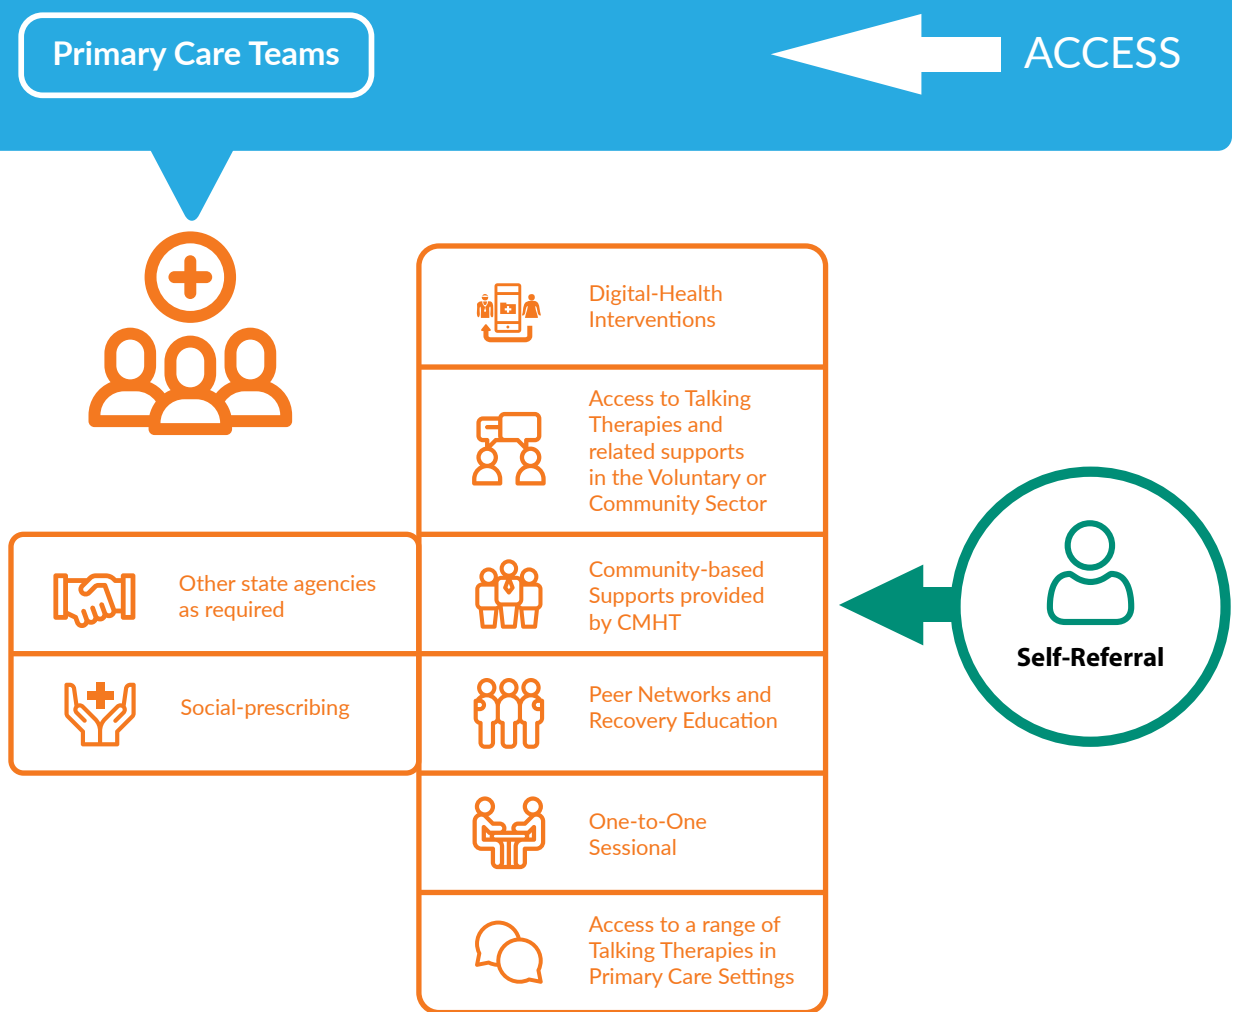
Primary Care Teams

ACCESS

Digital-Health Interventions

Access to Talking Therapies and related supports in the Voluntary or Community Sector

Other state agencies as required

Community-based Supports provided by CMHT

Self-Referral

Social-prescribing

Peer Networks and Recovery Education

One-to-One Sessional

Access to a range of Talking Therapies in Primary Care Settings